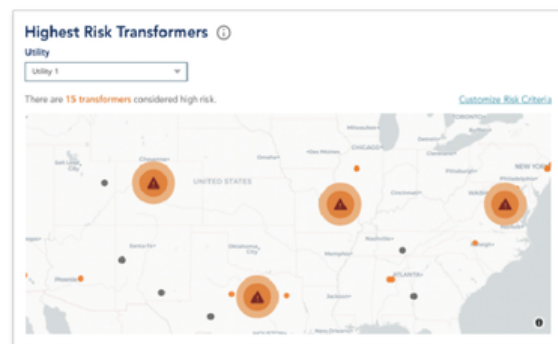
Highest Risk Transformers ⓘ

Utility

Utility 1

There are 15 transformers considered high risk.

Customize Risk Criteria

UNITED STATES

CHICAGO

NEW YORK

Philadelphia

Salt Lake City

Cheyenne

Omaha

Des Moines

Kansas City

Oklahoma City

Phoenix

Dallas

Memphis

Nashville

ATLANTA

Cincinnati

Milwaukee

Detroit

Toronto

Pittsburgh

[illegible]